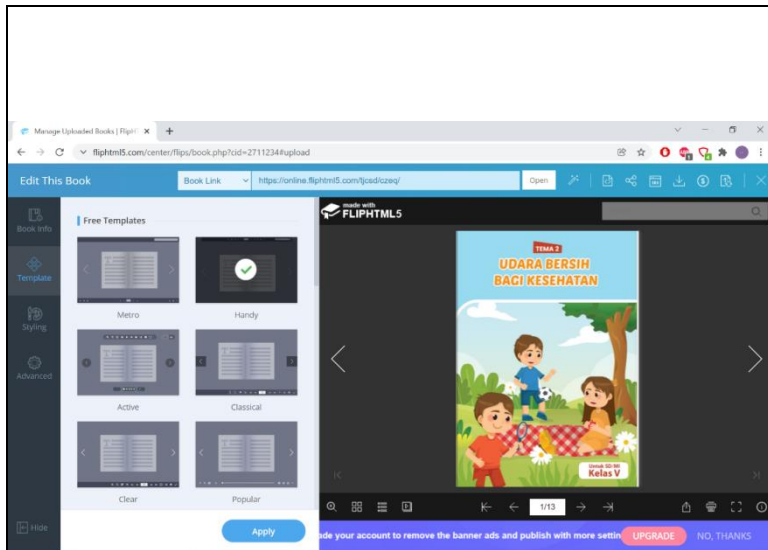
Manage Uploaded Books | FlipH ×
fliphtml5.com/center/flips/book.php?cid=2711234#upload

Edit This Book
Book Link
https://online.fliphtml5.com/tjced/czeq/
Open

Book Info
Template
Styling
Advanced
Hide

Free Templates
Metro
Handy
Active
Classical
Clear
Popular
Apply

made with FLIPHTML5

TEMA 2
UDARA BERSIH BAGI KESEHATAN
Untuk SD/MI Kelas V

1/13

ade your account to remove the banner ads and publish with more settin
UPGRADE
NO, THANKS